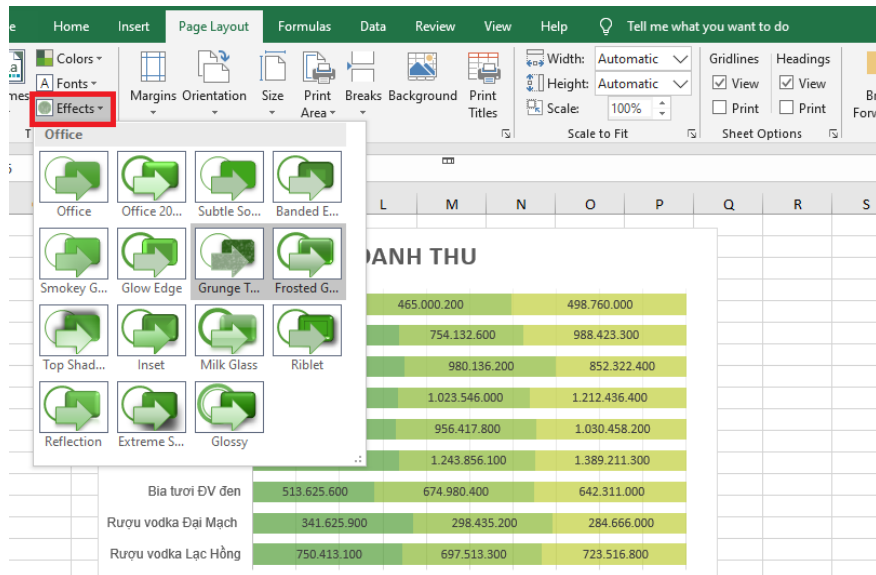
e Home Insert Page Layout Formulas Data Review View Help Tell me what you want to do

Colors ▾
Fonts ▾
Effects ▾
mes
T

Margins Orientation Size Print Area ▾ Breaks Background Print Titles

Width: Automatic
Height: Automatic
Scale: 100%
Scale to Fit

Gridlines
View
Print
Headings
View
Print
Sheet Options

Br
Forw

Office

Office | Office 20... | Subtle So... | Banded E...
Smokey G... | Glow Edge | Grunge T... | Frosted G...
Top Shad... | Inset | Milk Glass | Riblet
Reflection | Extreme S... | Glossy

L M N O P Q R S

DANH THU

| | | | |
|---|---|---|---|
| | | 465.000.200 | 498.760.000 |
| | | 754.132.600 | 988.423.300 |
| | | 980.136.200 | 852.322.400 |
| | | 1.023.546.000 | 1.212.436.400 |
| | | 956.417.800 | 1.030.458.200 |
| | | 1.243.856.100 | 1.389.211.300 |
| Bia tươi ĐV đen | 513.625.600 | 674.980.400 | 642.311.000 |
| Rượu vodka Đại Mạch | 341.625.900 | 298.435.200 | 284.666.000 |
| Rượu vodka Lạc Hồng | 750.413.100 | 697.513.300 | 723.516.800 |